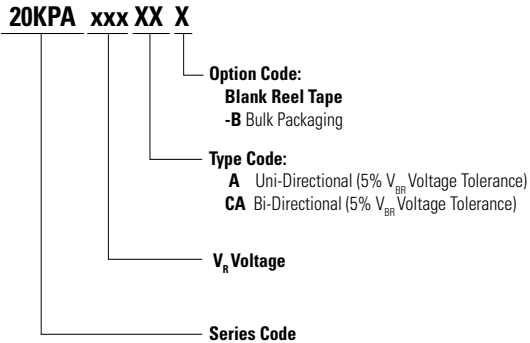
20KPA xxx XX X

Option Code:
Blank Reel Tape
-B Bulk Packaging

Type Code:
A Uni-Directional (5% $V_{BR}$ Voltage Tolerance)
CA Bi-Directional (5% $V_{BR}$ Voltage Tolerance)

$V_R$ Voltage

Series Code